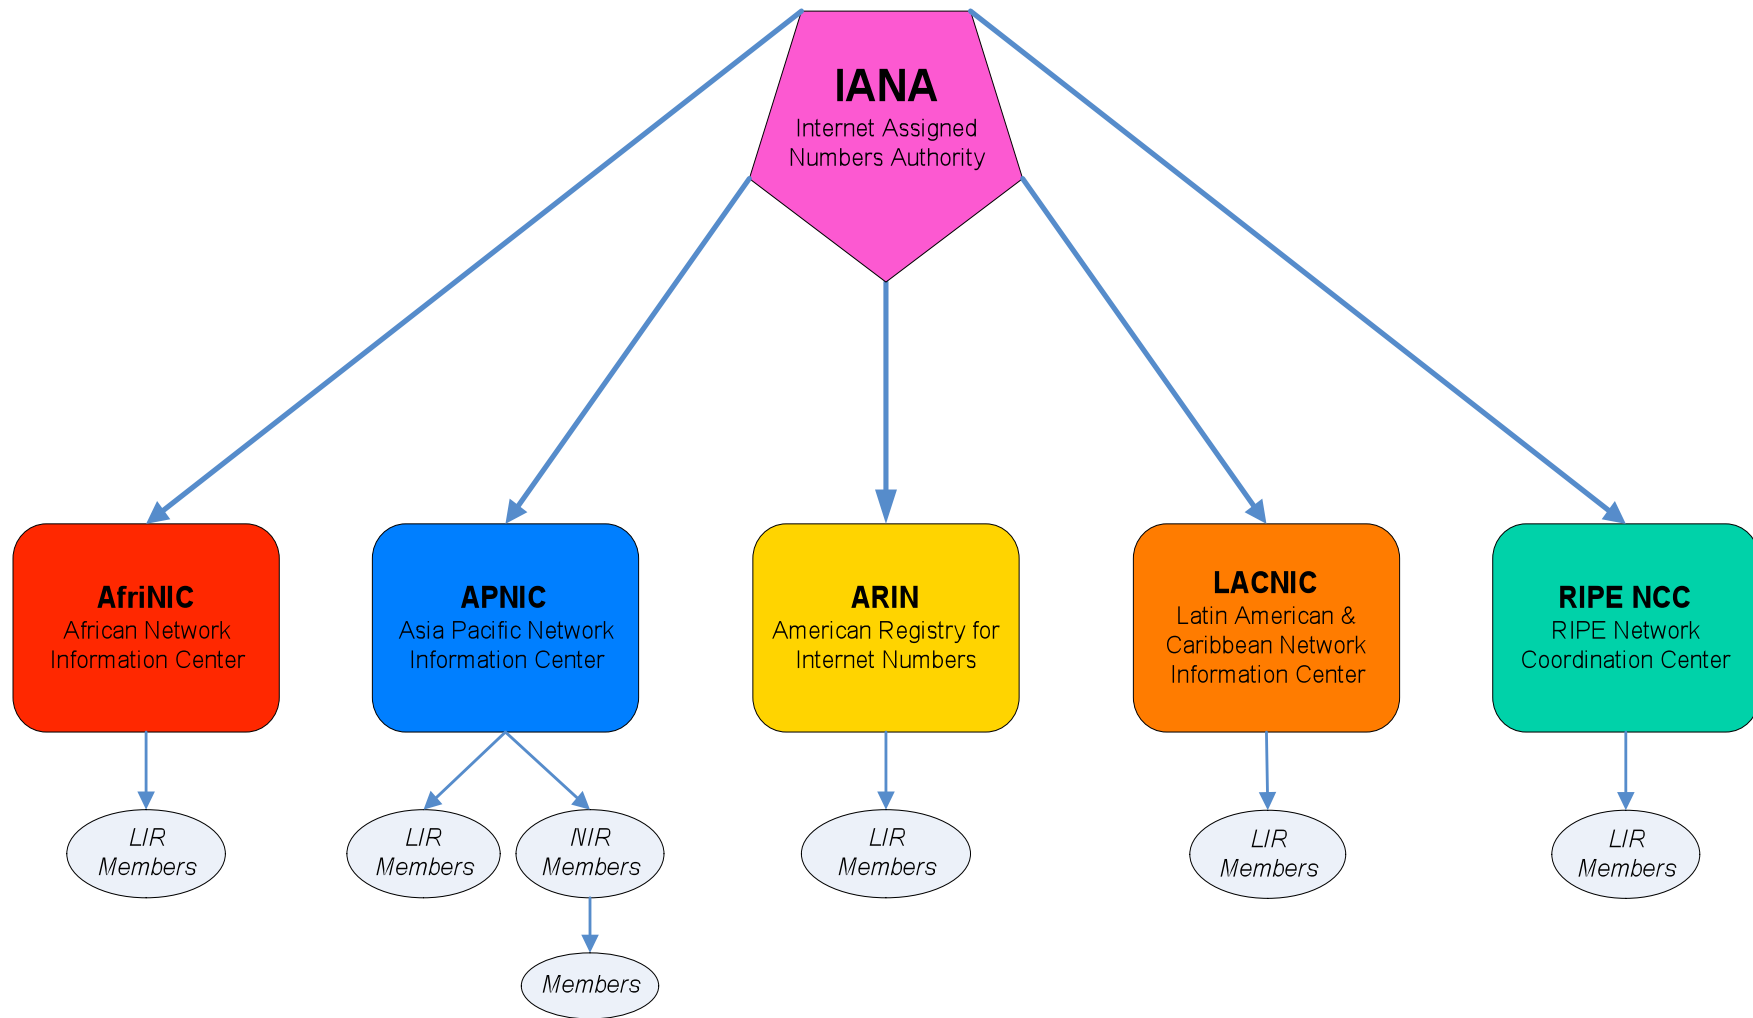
IANA
Internet Assigned Numbers Authority

AfriNIC
African Network Information Center

LIR Members

APNIC
Asia Pacific Network Information Center

LIR Members

NIR Members

Members

ARIN
American Registry for Internet Numbers

LIR Members

LACNIC
Latin American & Caribbean Network Information Center

LIR Members

RIPE NCC
RIPE Network Coordination Center

LIR Members